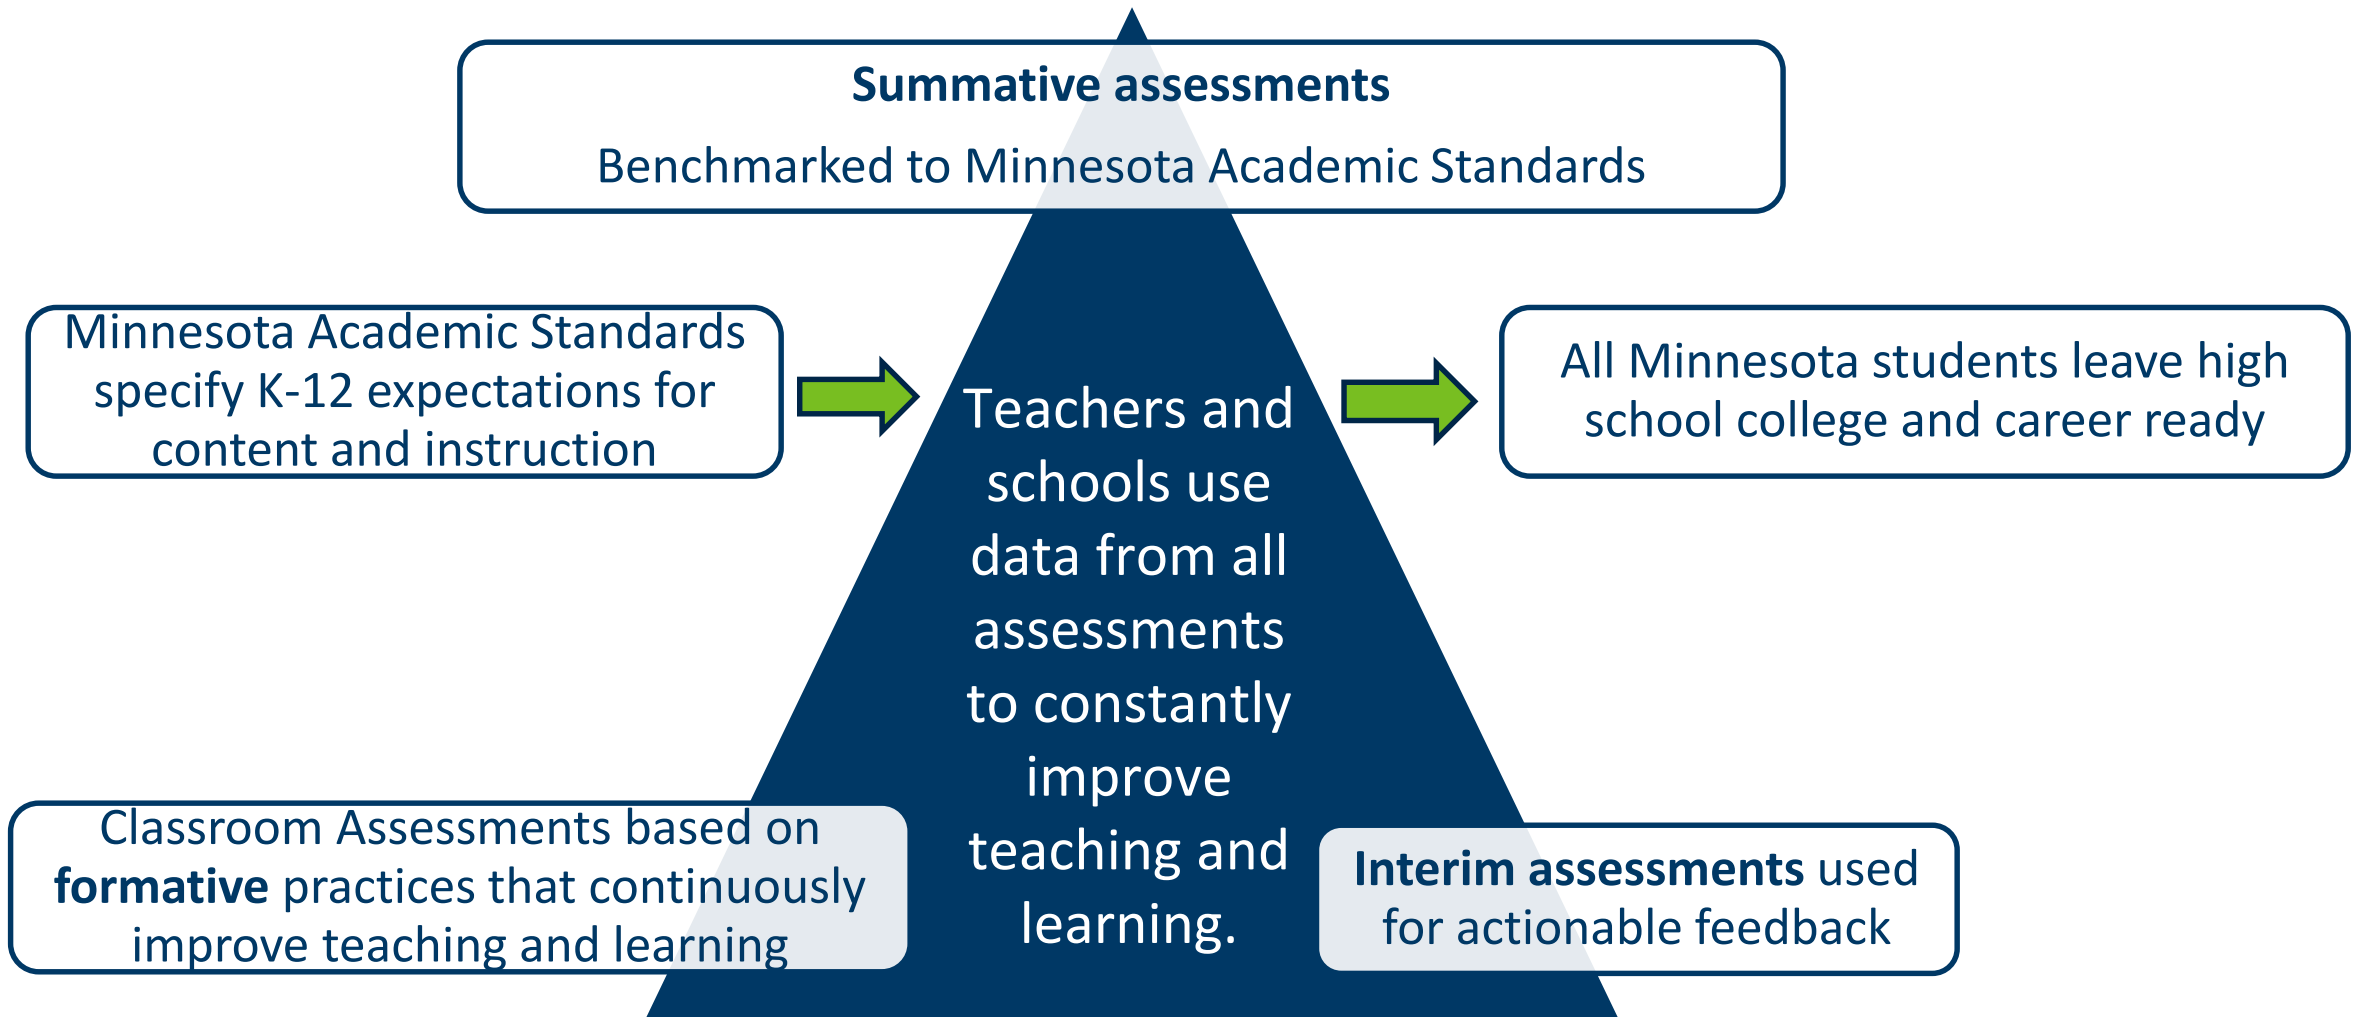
**Summative assessments**

Benchmarked to Minnesota Academic Standards

Minnesota Academic Standards specify K-12 expectations for content and instruction

Teachers and schools use data from all assessments to constantly improve teaching and learning.

All Minnesota students leave high school college and career ready

Classroom Assessments based on **formative** practices that continuously improve teaching and learning

**Interim assessments** used for actionable feedback